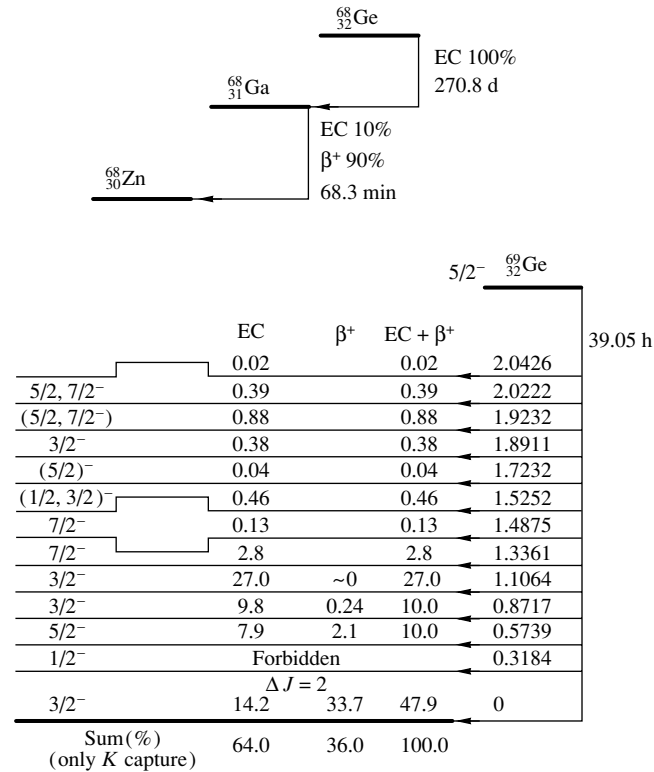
$^{68}_{32}Ge$

EC 100%
270.8 d

$^{68}_{31}Ga$

EC 10%
$\beta^+$ 90%
68.3 min

$^{68}_{30}Zn$

$5/2^-$ $^{69}_{32}Ge$

39.05 h

| | EC | $\beta^+$ | EC + $\beta^+$ | |
|---|---|---|---|---|
| | 0.02 | | 0.02 | 2.0426 |
| $5/2, 7/2^-$ | 0.39 | | 0.39 | 2.0222 |
| $(5/2, 7/2^-)$ | 0.88 | | 0.88 | 1.9232 |
| $3/2^-$ | 0.38 | | 0.38 | 1.8911 |
| $(5/2)^-$ | 0.04 | | 0.04 | 1.7232 |
| $(1/2, 3/2)^-$ | 0.46 | | 0.46 | 1.5252 |
| $7/2^-$ | 0.13 | | 0.13 | 1.4875 |
| $7/2^-$ | 2.8 | | 2.8 | 1.3361 |
| $3/2^-$ | 27.0 | ~0 | 27.0 | 1.1064 |
| $3/2^-$ | 9.8 | 0.24 | 10.0 | 0.8717 |
| $5/2^-$ | 7.9 | 2.1 | 10.0 | 0.5739 |
| $1/2^-$ | Forbidden | | | 0.3184 |
| | $\Delta J = 2$ | | | |
| $3/2^-$ | 14.2 | 33.7 | 47.9 | 0 |
| Sum(%) (only $K$ capture) | 64.0 | 36.0 | 100.0 | |